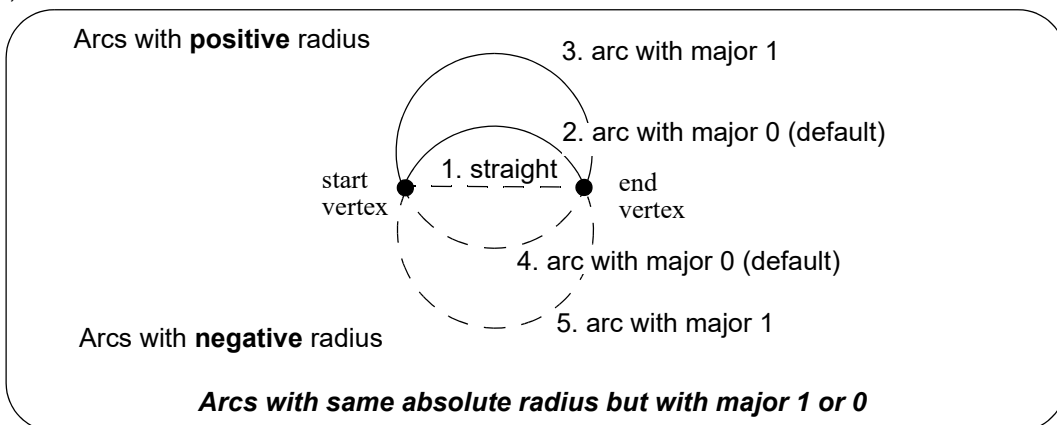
Arcs with **positive** radius

3. arc with major 1

2. arc with major 0 (default)

start vertex

1. straight

end vertex

4. arc with major 0 (default)

5. arc with major 1

Arcs with **negative** radius

***Arcs with same absolute radius but with major 1 or 0***